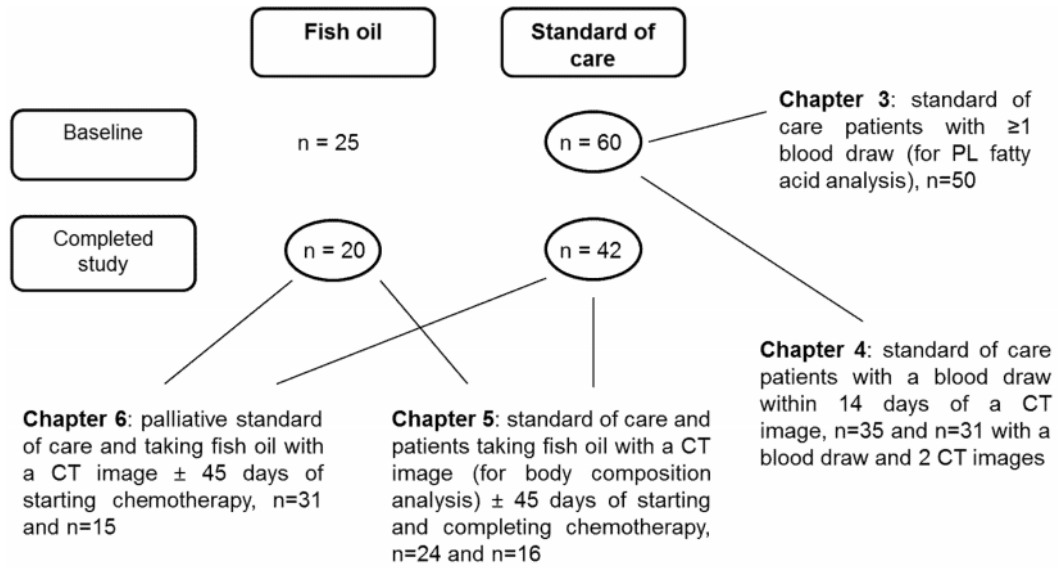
Fish oil

Standard of care

Baseline

n = 25

n = 60

Chapter 3: standard of care patients with ≥1 blood draw (for PL fatty acid analysis), n=50

Completed study

n = 20

n = 42

Chapter 4: standard of care patients with a blood draw within 14 days of a CT image, n=35 and n=31 with a blood draw and 2 CT images

Chapter 6: palliative standard of care and taking fish oil with a CT image ± 45 days of starting chemotherapy, n=31 and n=15

Chapter 5: standard of care and patients taking fish oil with a CT image (for body composition analysis) ± 45 days of starting and completing chemotherapy, n=24 and n=16